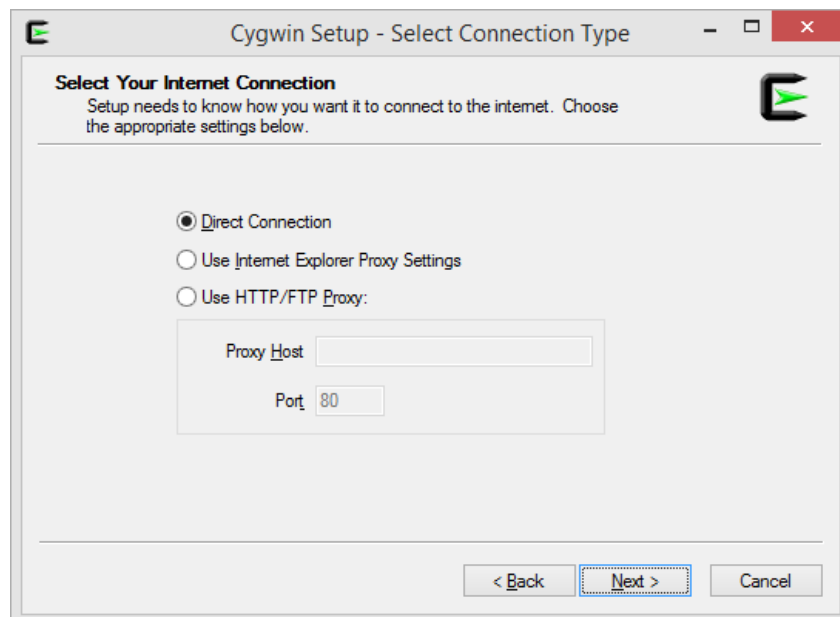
Cygwin Setup - Select Connection Type

Select Your Internet Connection
Setup needs to know how you want it to connect to the internet. Choose the appropriate settings below.

Direct Connection
Use Internet Explorer Proxy Settings
Use HTTP/FTP Proxy:

Proxy Host
Port 80

< Back
Next >
Cancel